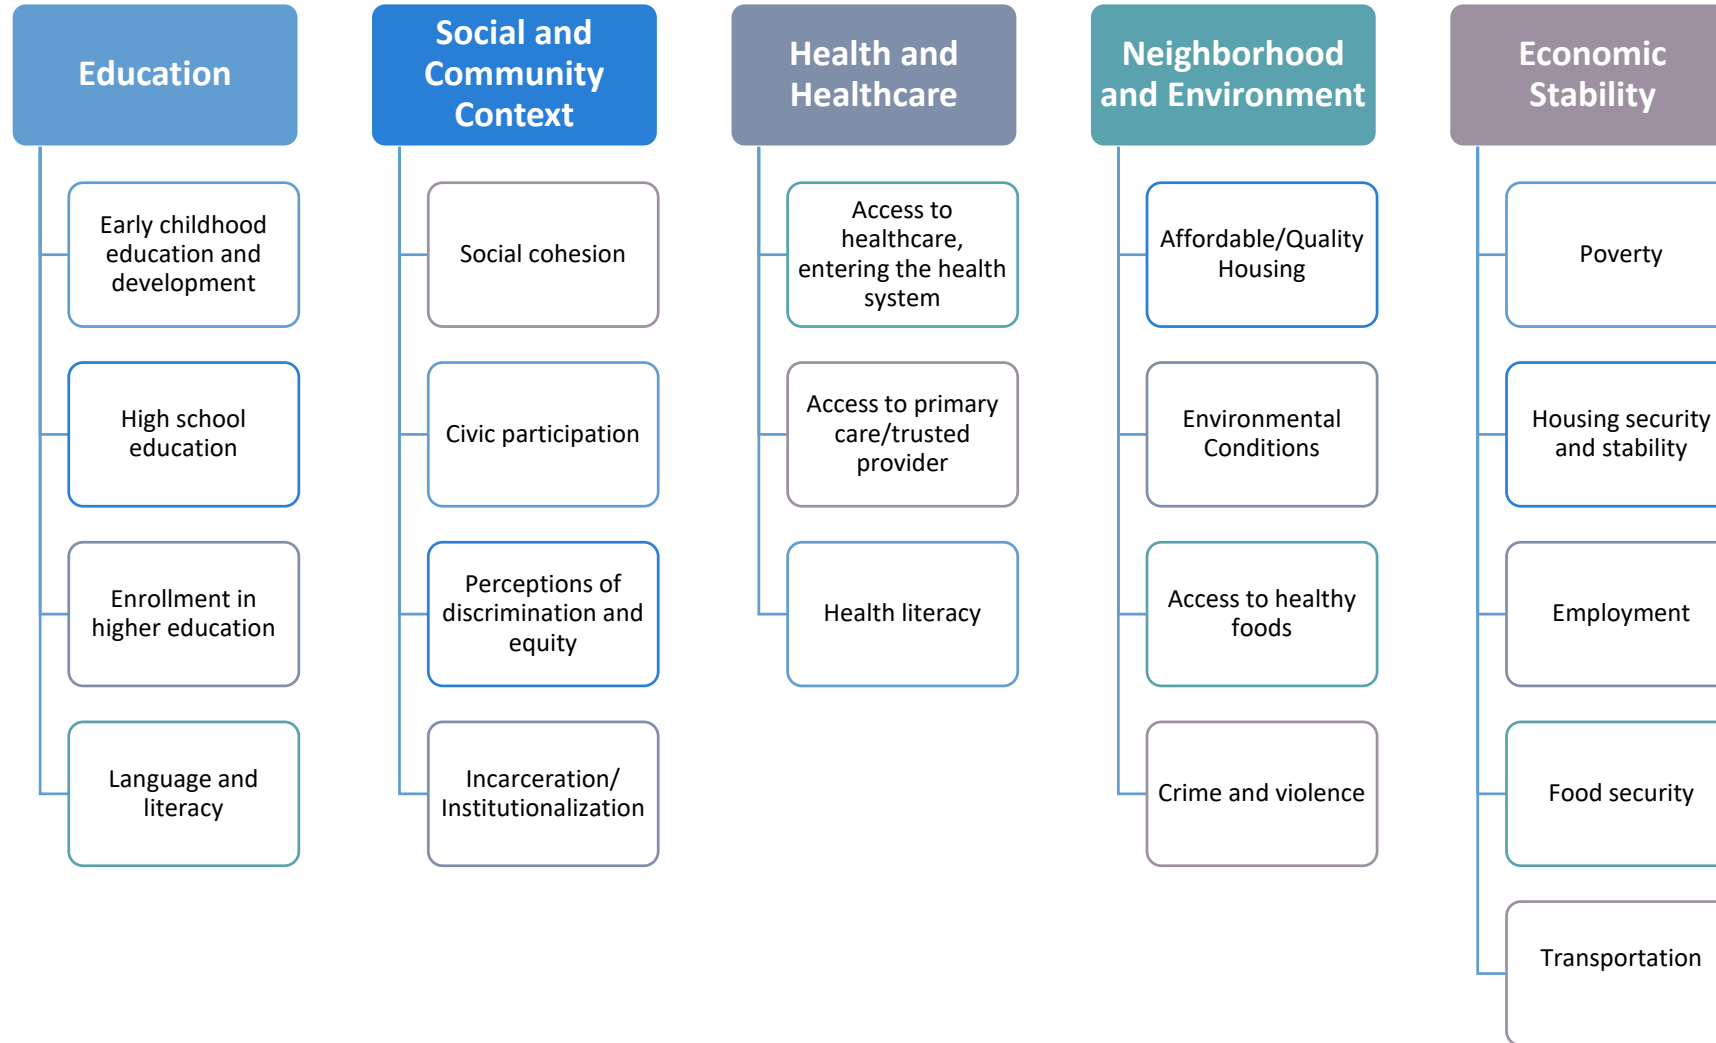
Education

Early childhood education and development

High school education

Enrollment in higher education

Language and literacy

Social and Community Context

Social cohesion

Civic participation

Perceptions of discrimination and equity

Incarceration/ Institutionalization

Health and Healthcare

Access to healthcare, entering the health system

Access to primary care/trusted provider

Health literacy

Neighborhood and Environment

Affordable/Quality Housing

Environmental Conditions

Access to healthy foods

Crime and violence

Economic Stability

Poverty

Housing security and stability

Employment

Food security

Transportation